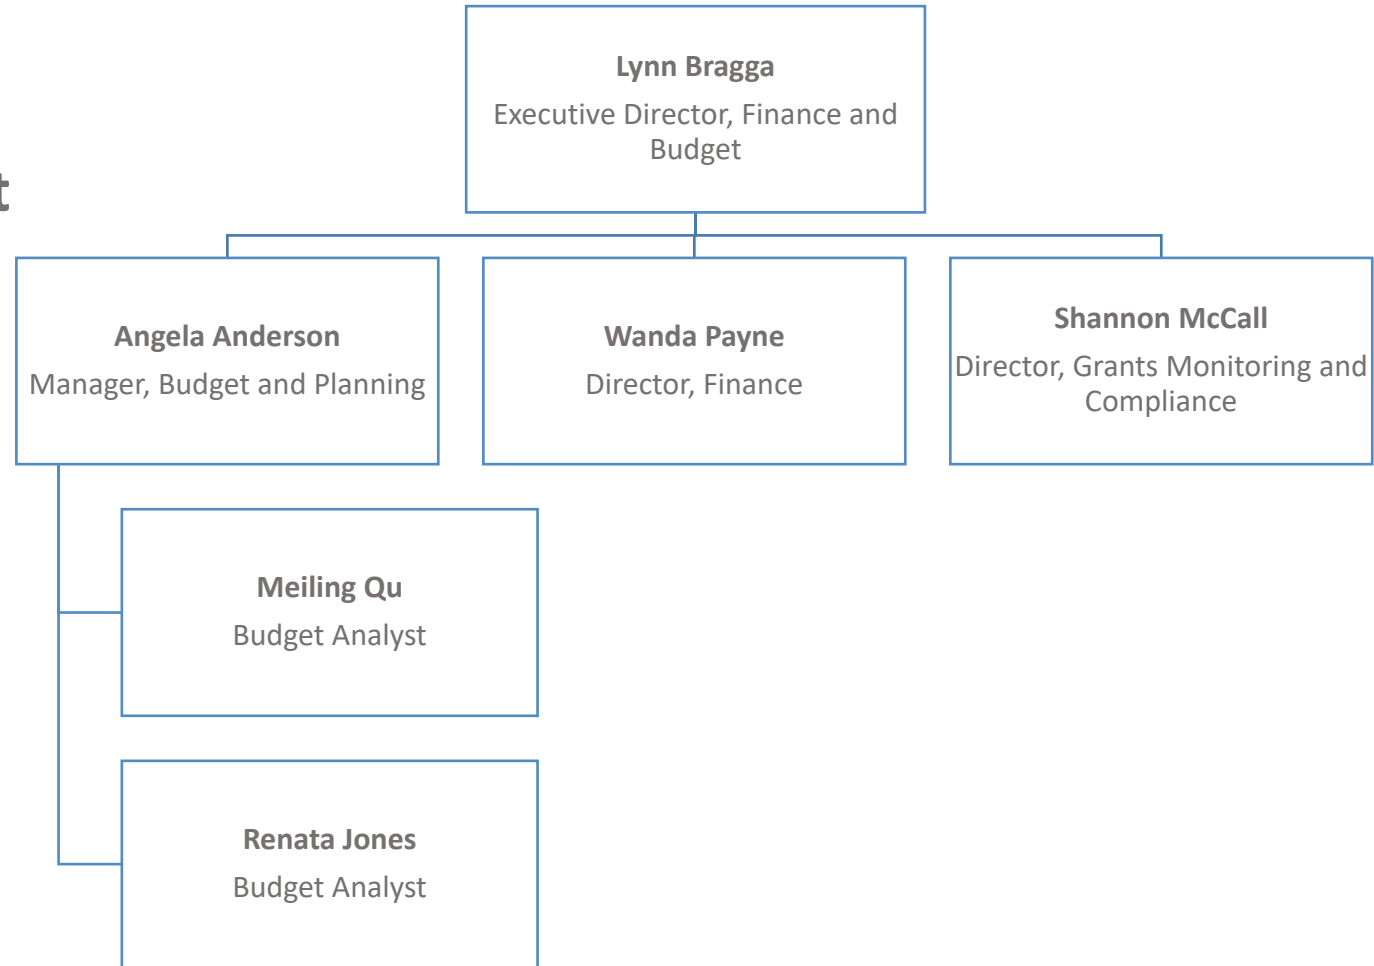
t

Lynn Bragga
Executive Director, Finance and Budget

Angela Anderson
Manager, Budget and Planning

Wanda Payne
Director, Finance

Shannon McCall
Director, Grants Monitoring and Compliance

Meiling Qu
Budget Analyst

Renata Jones
Budget Analyst